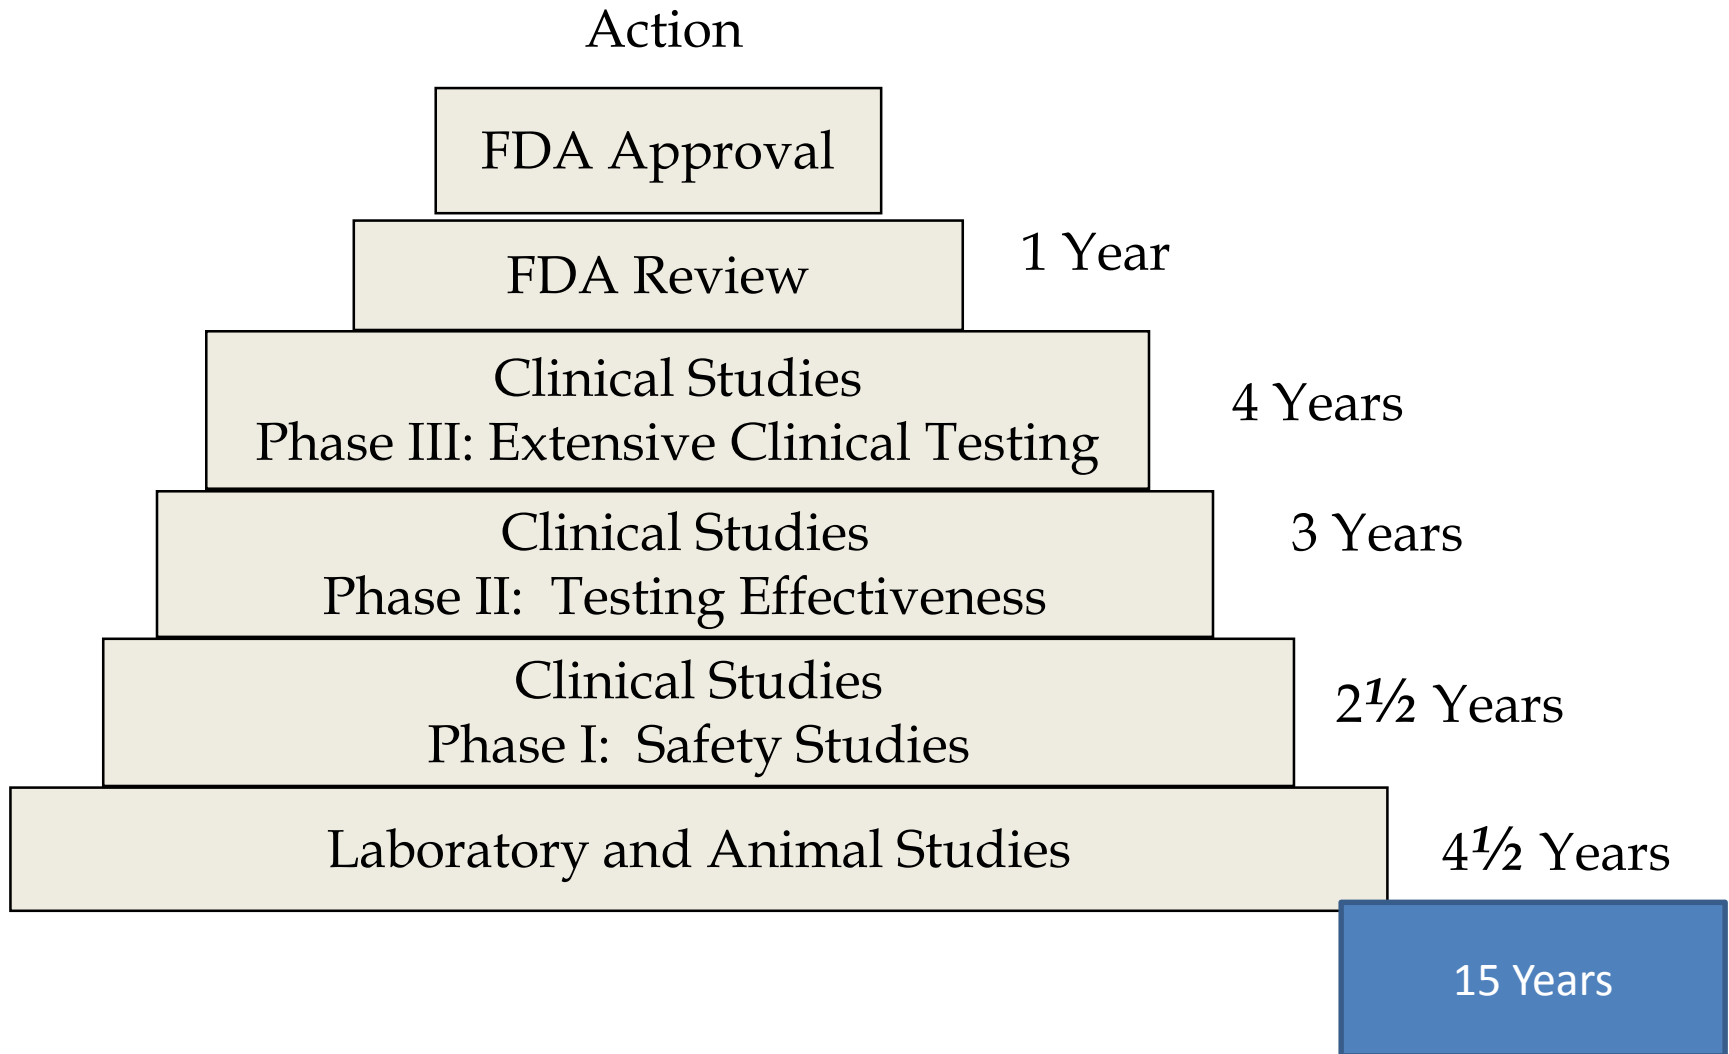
Action

FDA Approval

FDA Review

1 Year

Clinical Studies
Phase III: Extensive Clinical Testing

4 Years

Clinical Studies
Phase II: Testing Effectiveness

3 Years

Clinical Studies
Phase I: Safety Studies

2½ Years

Laboratory and Animal Studies

4½ Years

15 Years